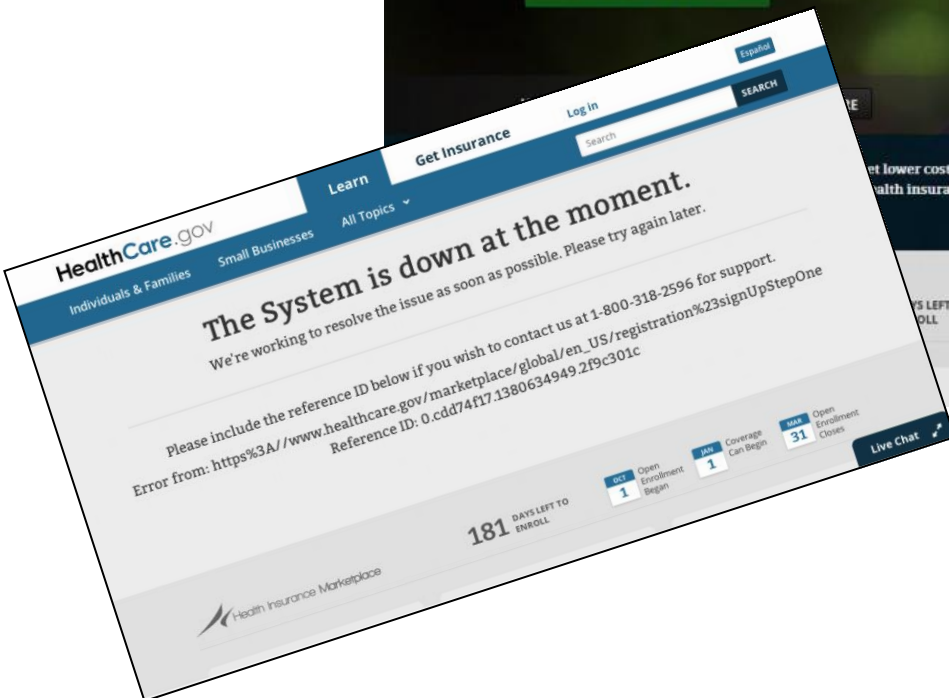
Español

SEARCH

Log in

Search

Get Insurance

Learn

All Topics

HealthCare.gov

Individuals & Families

Small Businesses

The System is down at the moment.

We're working to resolve the issue as soon as possible. Please try again later.

Please include the reference ID below if you wish to contact us at 1-800-318-2596 for support.
Error from: https%3A//www.healthcare.gov/marketplace/global/en_US/registration%23signUpStepOne
Reference ID: 0.cdd74f17.1380634949.2f9c301c

OCT 1 Open Enrollment Began

JAN 1 Coverage Can Begin

MAR 31 Open Enrollment Closes

Live Chat

181 DAYS LEFT TO ENROLL

Health Insurance Marketplace

RE

et lower cost
alth insura

YS LEFT
OLL